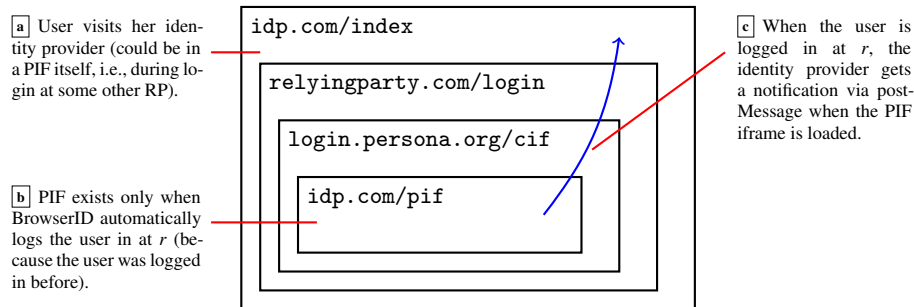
a User visits her identity provider (could be in a PIF itself, i.e., during login at some other RP).

b PIF exists only when BrowserID automatically logs the user in at $r$ (because the user was logged in before).

idp.com/index

relyingparty.com/login

login.persona.org/cif

idp.com/pif

c When the user is logged in at $r$, the identity provider gets a notification via postMessage when the PIF iframe is loaded.